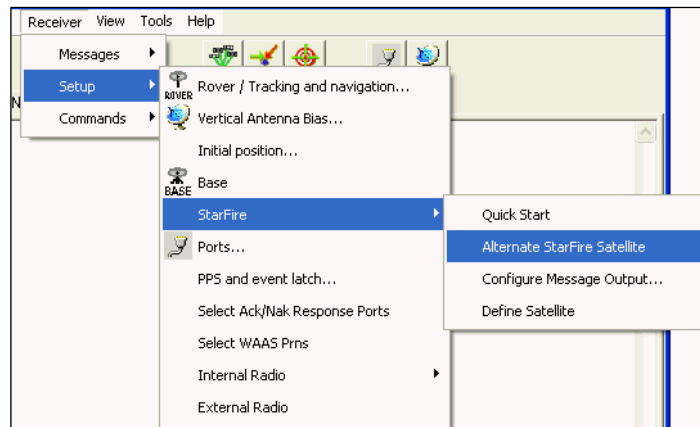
Receiver View Tools Help

Messages
Setup
Commands

ROVER Rover / Tracking and navigation...
Vertical Antenna Bias...
Initial position...
BASE Base
StarFire
Ports...
PPS and event latch...
Select Ack/Nak Response Ports
Select WAAS Prns
Internal Radio
External Radio

Quick Start
Alternate StarFire Satellite
Configure Message Output...
Define Satellite